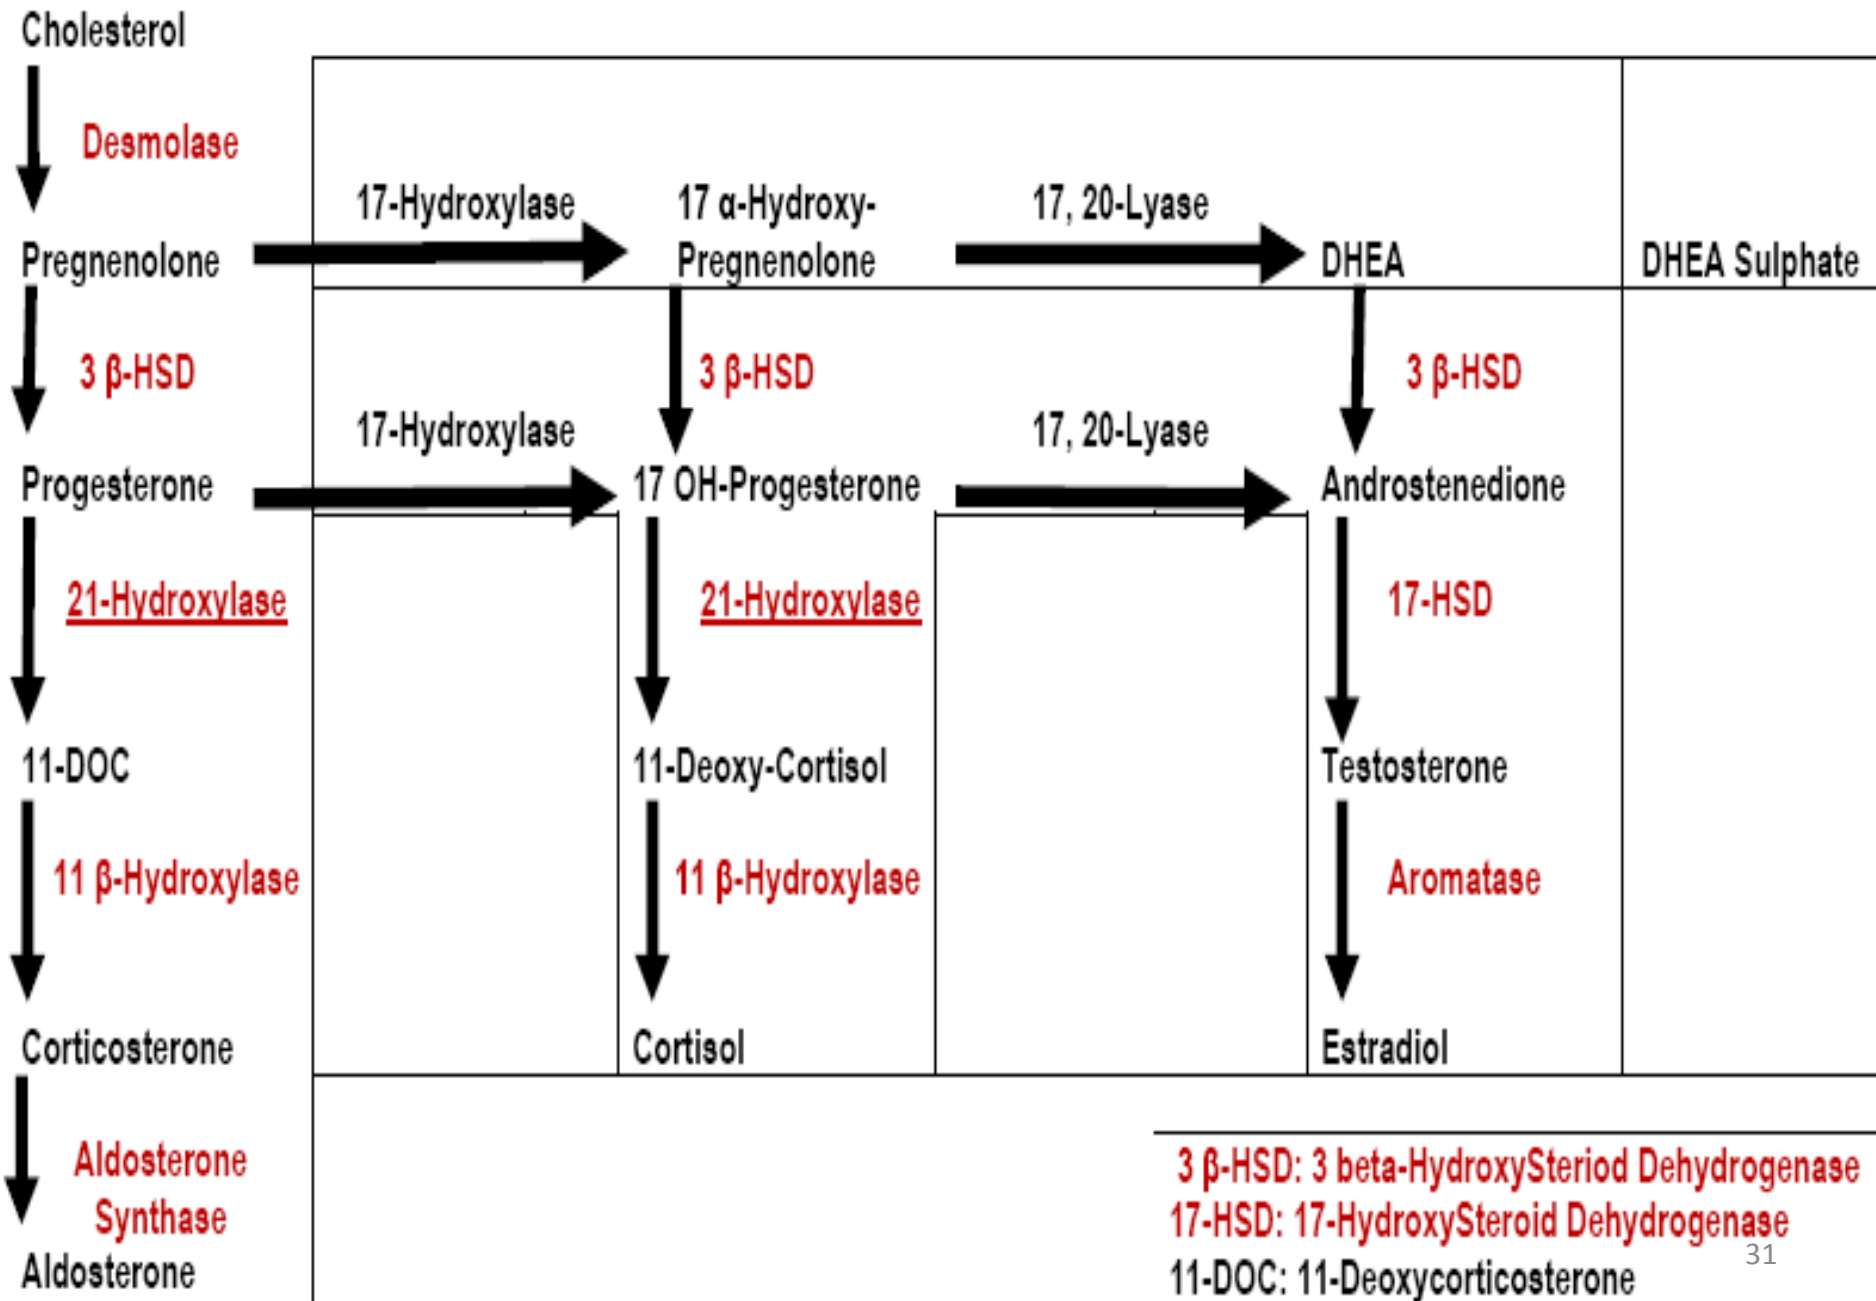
Cholesterol

Desmolase

Pregnenolone

17-Hydroxylase

17 α-Hydroxy-Pregnenolone

17, 20-Lyase

DHEA

DHEA Sulphate

3 β-HSD

3 β-HSD

3 β-HSD

17-Hydroxylase

17, 20-Lyase

Progesterone

17 OH-Progesterone

Androstenedione

21-Hydroxylase

21-Hydroxylase

17-HSD

11-DOC

11-Deoxy-Cortisol

Testosterone

11 β-Hydroxylase

11 β-Hydroxylase

Aromatase

Corticosterone

Cortisol

Estradiol

Aldosterone Synthase

Aldosterone

3 β-HSD: 3 beta-HydroxySteriod Dehydrogenase
17-HSD: 17-HydroxySteroid Dehydrogenase
11-DOC: 11-Deoxycorticosterone

31